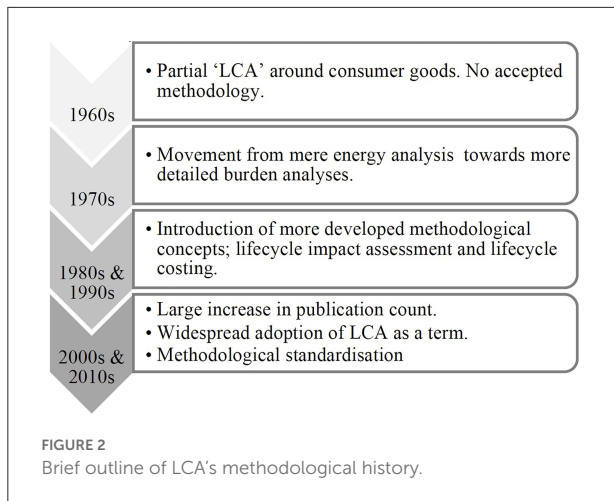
1960s

• Partial 'LCA' around consumer goods. No accepted methodology.

1970s

• Movement from mere energy analysis towards more detailed burden analyses.

1980s & 1990s

• Introduction of more developed methodological concepts; lifecycle impact assessment and lifecycle costing.

2000s & 2010s

• Large increase in publication count.
• Widespread adoption of LCA as a term.
• Methodological standardisation

FIGURE 2
Brief outline of LCA's methodological history.